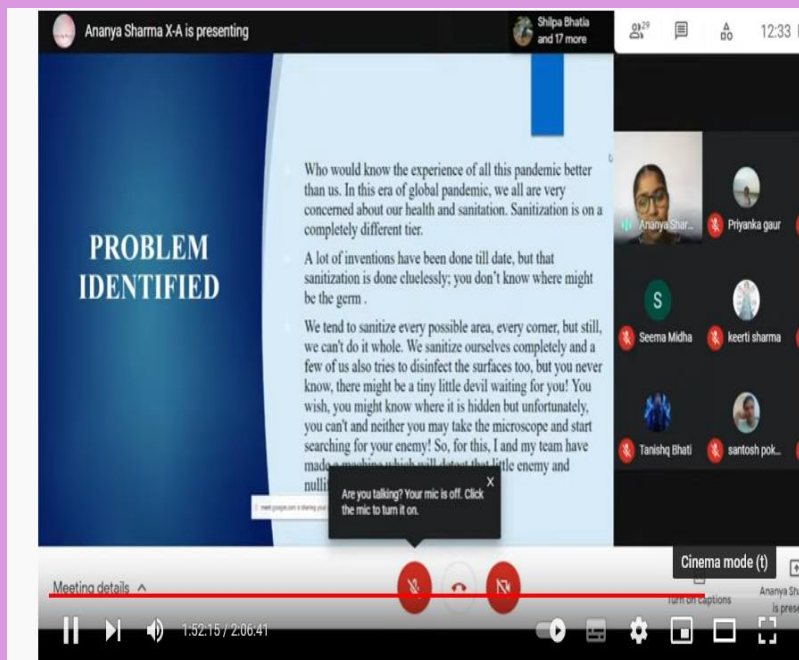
Ananya Sharma X-A is presenting

Shilpa Bhatia and 17 more

29

12:33

PROBLEM IDENTIFIED

Who would know the experience of all this pandemic better than us. In this era of global pandemic, we all are very concerned about our health and sanitation. Sanitization is on a completely different tier.

A lot of inventions have been done till date, but that sanitization is done cluelessly; you don't know where might be the germ .

We tend to sanitize every possible area, every corner, but still, we can't do it whole. We sanitize ourselves completely and a few of us also tries to disinfect the surfaces too, but you never know, there might be a tiny little devil waiting for you! You wish, you might know where it is hidden but unfortunately, you can't and neither you may take the microscope and start searching for your enemy! So, for this, I and my team have made a machine which will detect that little enemy and nulli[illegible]

meet.google.com is sharing your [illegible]

Are you talking? Your mic is off. Click the mic to turn it on.

X

Ananya Shar...

Priyanka gaur

S

Seema Midha

keerti sharma

Tanishq Bhati

santosh pok...

Cinema mode (t)

Meeting details ^

Turn on captions

Ananya Sh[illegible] is prese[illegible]

1:52:15 / 2:06:41